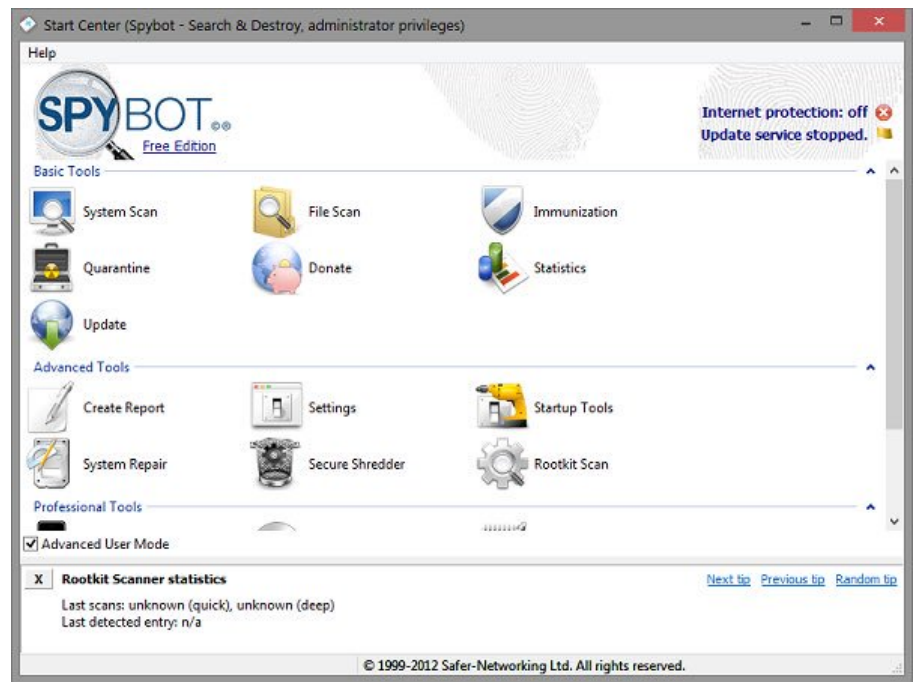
Start Center (Spybot - Search & Destroy, administrator privileges)

Help

SPYBOT
Free Edition

Internet protection: off
Update service stopped.

Basic Tools

System Scan
File Scan
Immunization
Quarantine
Donate
Statistics
Update

Advanced Tools

Create Report
Settings
Startup Tools
System Repair
Secure Shredder
Rootkit Scan

Professional Tools

☑ Advanced User Mode

X Rootkit Scanner statistics

Next tip Previous tip Random tip

Last scans: unknown (quick), unknown (deep)
Last detected entry: n/a

© 1999-2012 Safer-Networking Ltd. All rights reserved.